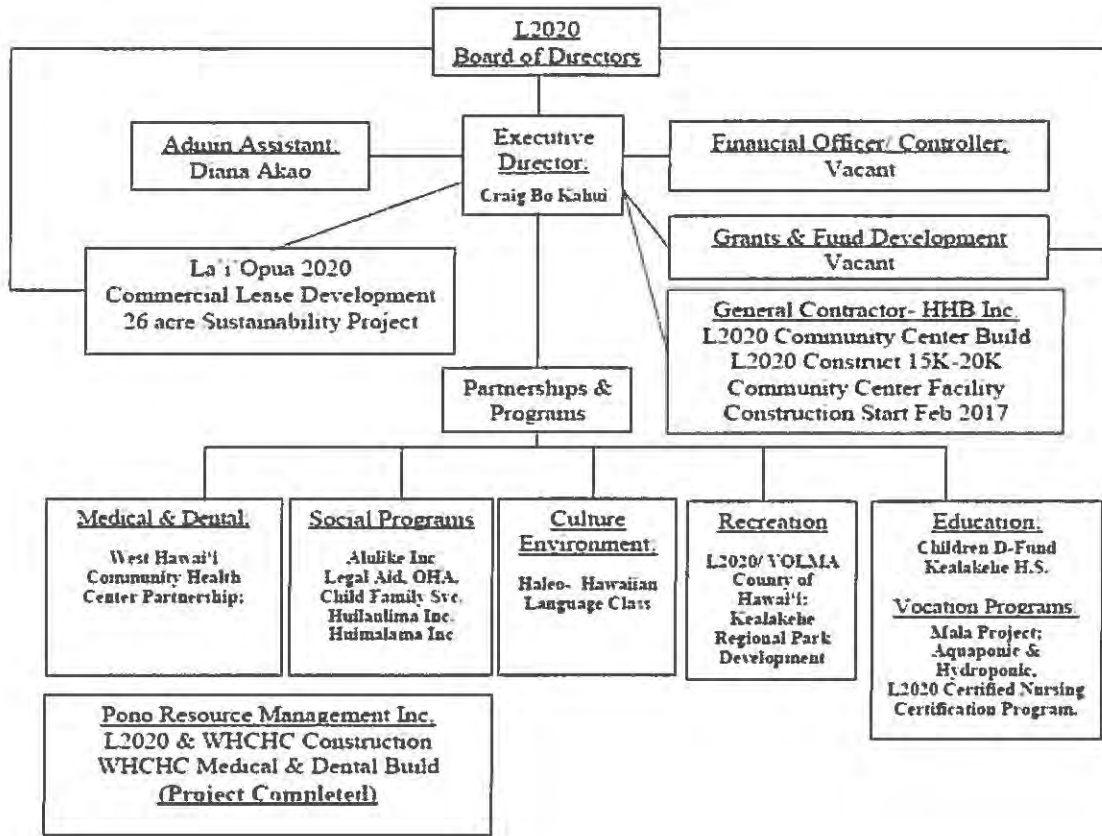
L2020
Board of Directors

Admin Assistant:
Diana Akao

Executive Director:
Craig Bo Kahui

Financial Officer/ Controller:
Vacant

Grants & Fund Development
Vacant

La'i'Opua 2020
Commercial Lease Development
26 acre Sustainability Project

General Contractor- HHB Inc.
L2020 Community Center Build
L2020 Construct 15K-20K
Community Center Facility
Construction Start Feb 2017

Partnerships & Programs

Medical & Dental:
West Hawai'i Community Health Center Partnership:

Social Programs
Alulike Inc
Legal Aid, OHA,
Child Family Svc.
Huilaulima Inc.
Huimalama Inc

Culture Environment:
Haleo- Hawaiian Language Class

Recreation
L2020/ VOLMA
County of Hawai'i:
Kealakehe Regional Park Development

Education:
Children D-Fund
Kealakehe H.S.

Vocation Programs
Mala Project;
Aquaponic & Hydroponic,
L2020 Certified Nursing Certification Program.

Pono Resource Management Inc.
L2020 & WHCHC Construction
WHCHC Medical & Dental Build
(Project Completed)